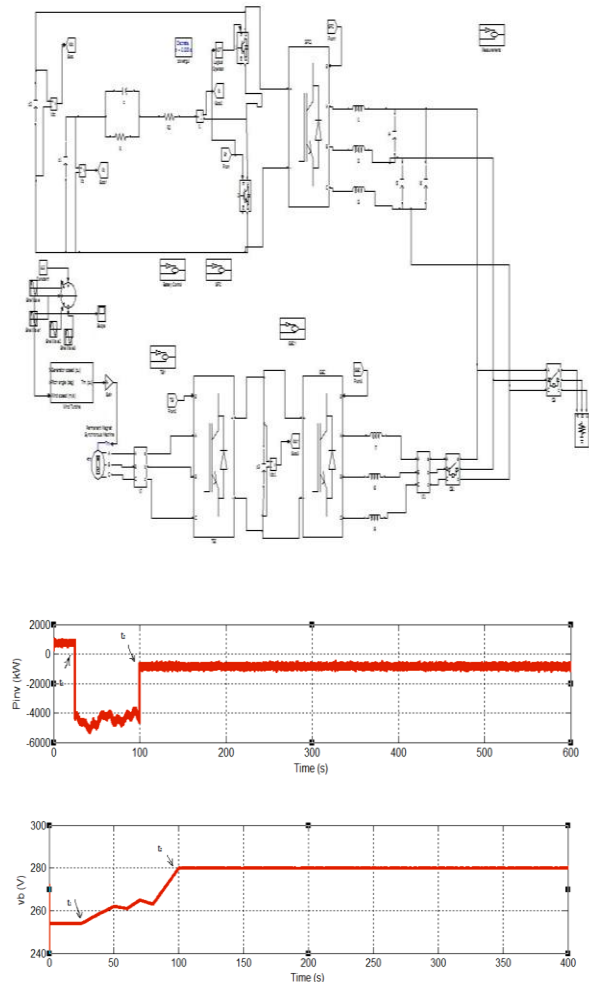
Discrete,
Ts = 5e-005 s.
powergui

Measurement

Generator speed (pu)
Pitch angle (deg)
Wind speed (m/s)
Wind Turbine

Permanent Magnet
Synchronous Machine

2000
0
-2000
-4000
-6000
Pinv (kW)
0
100
200
300
400
500
600
Time (s)
$t_1$
$t_2$

300
280
260
240
vb (V)
0
50
100
150
200
250
300
350
400
Time (s)
$t_1$
$t_2$